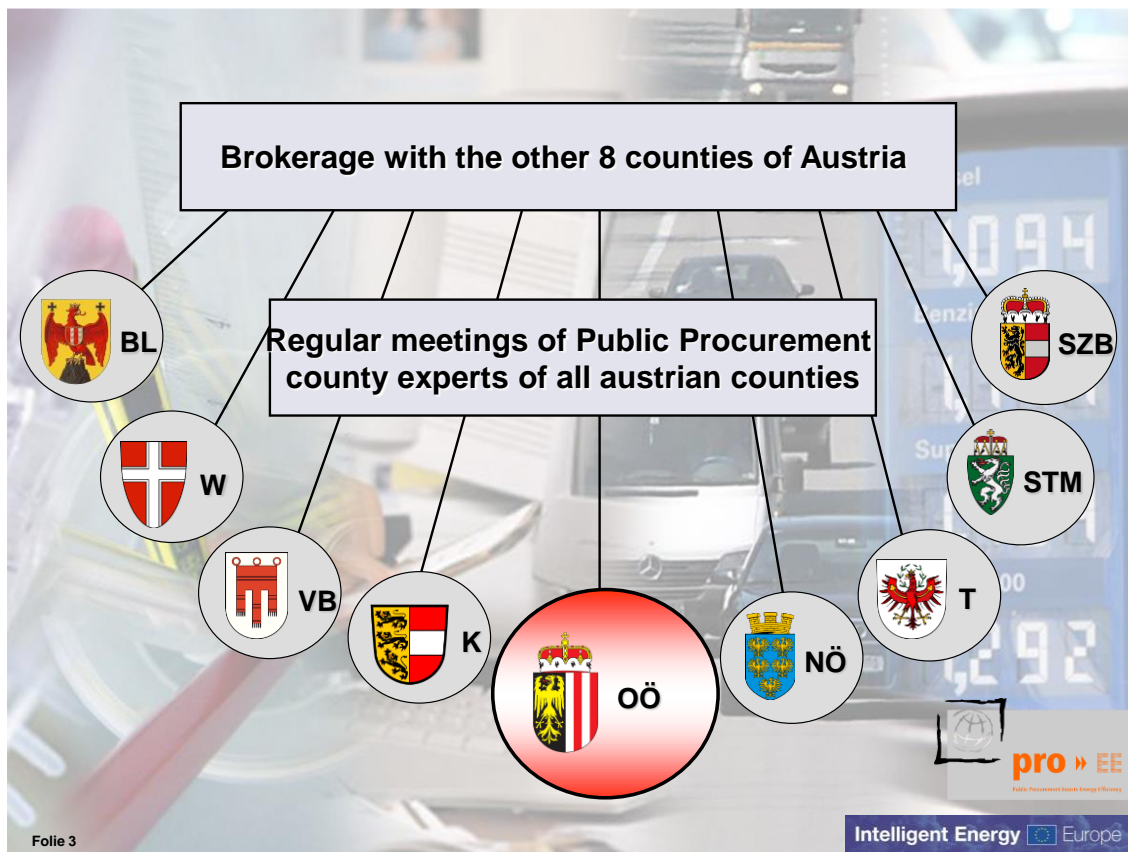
Brokerage with the other 8 counties of Austria

Regular meetings of Public Procurement county experts of all austrian counties

BL

W

VB

K

OÖ

NÖ

T

STM

SZB

pro » EE

Public Procurement boosts Energy Efficiency

Folie 3

Intelligent Energy Europe